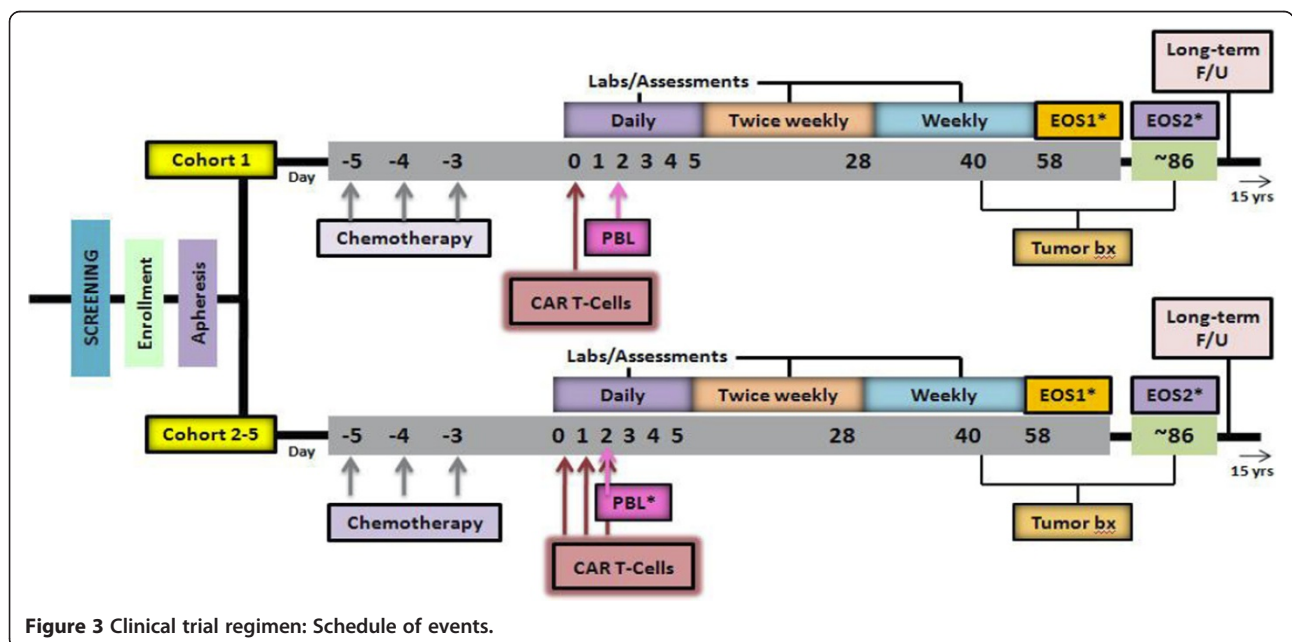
SCREENING

Enrollment

Apheresis

Cohort 1

Labs/Assessments

Long-term F/U

Daily

Twice weekly

Weekly

EOS1*

EOS2*

Day

-5

-4

-3

0 1 2 3 4 5

28

40

58

~86

15 yrs

Chemotherapy

PBL

CAR T-Cells

Tumor bx

Cohort 2-5

Labs/Assessments

Long-term F/U

Daily

Twice weekly

Weekly

EOS1*

EOS2*

Day

-5

-4

-3

0 1 2 3 4 5

28

40

58

~86

15 yrs

Chemotherapy

PBL*

CAR T-Cells

Tumor bx

**Figure 3 Clinical trial regimen: Schedule of events.**